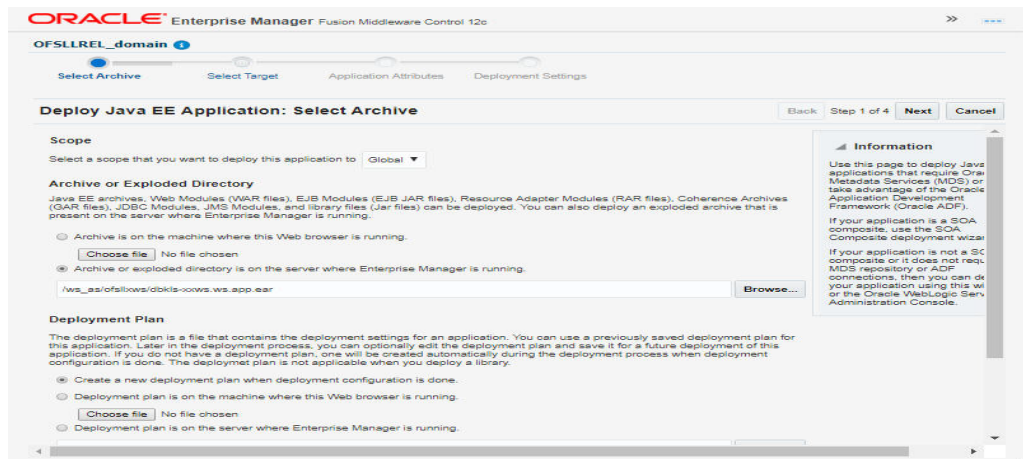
ORACLE Enterprise Manager Fusion Middleware Control 12c

OFSLLREL_domain

Select Archive Select Target Application Attributes Deployment Settings

Deploy Java EE Application: Select Archive

Back Step 1 of 4 Next Cancel

Scope

Select a scope that you want to deploy this application to Global

Archive or Exploded Directory

Java EE archives, Web Modules (WAR files), EJB Modules (EJB JAR files), Resource Adapter Modules (RAR files), Coherence Archives (GAR files), JDBC Modules, JMS Modules, and library files (Jar files) can be deployed. You can also deploy an exploded archive that is present on the server where Enterprise Manager is running.

Archive is on the machine where this Web browser is running.

Choose file No file chosen

Archive or exploded directory is on the server where Enterprise Manager is running.

/ws_as/ofsllxws/dbkls-xxws.ws.app.ear Browse...

Deployment Plan

The deployment plan is a file that contains the deployment settings for an application. You can use a previously saved deployment plan for this application. Later in the deployment process, you can optionally edit the deployment plan and save it for a future deployment of this application. If you do not have a deployment plan, one will be created automatically during the deployment process when deployment configuration is done. The deploymet plan is not applicable when you deploy a library.

Create a new deployment plan when deployment configuration is done.

Deployment plan is on the machine where this Web browser is running.

Choose file No file chosen

Deployment plan is on the server where Enterprise Manager is running.

Information

Use this page to deploy Java applications that require Orac Metadata Services (MDS) or take advantage of the Oracle Application Development Framework (Oracle ADF).

If your application is a SOA composite, use the SOA Composite deployment wizar

If your application is not a SC composite or it does not requ MDS repository or ADF connections, then you can de your application using this wi or the Oracle WebLogic Serv Administration Console.